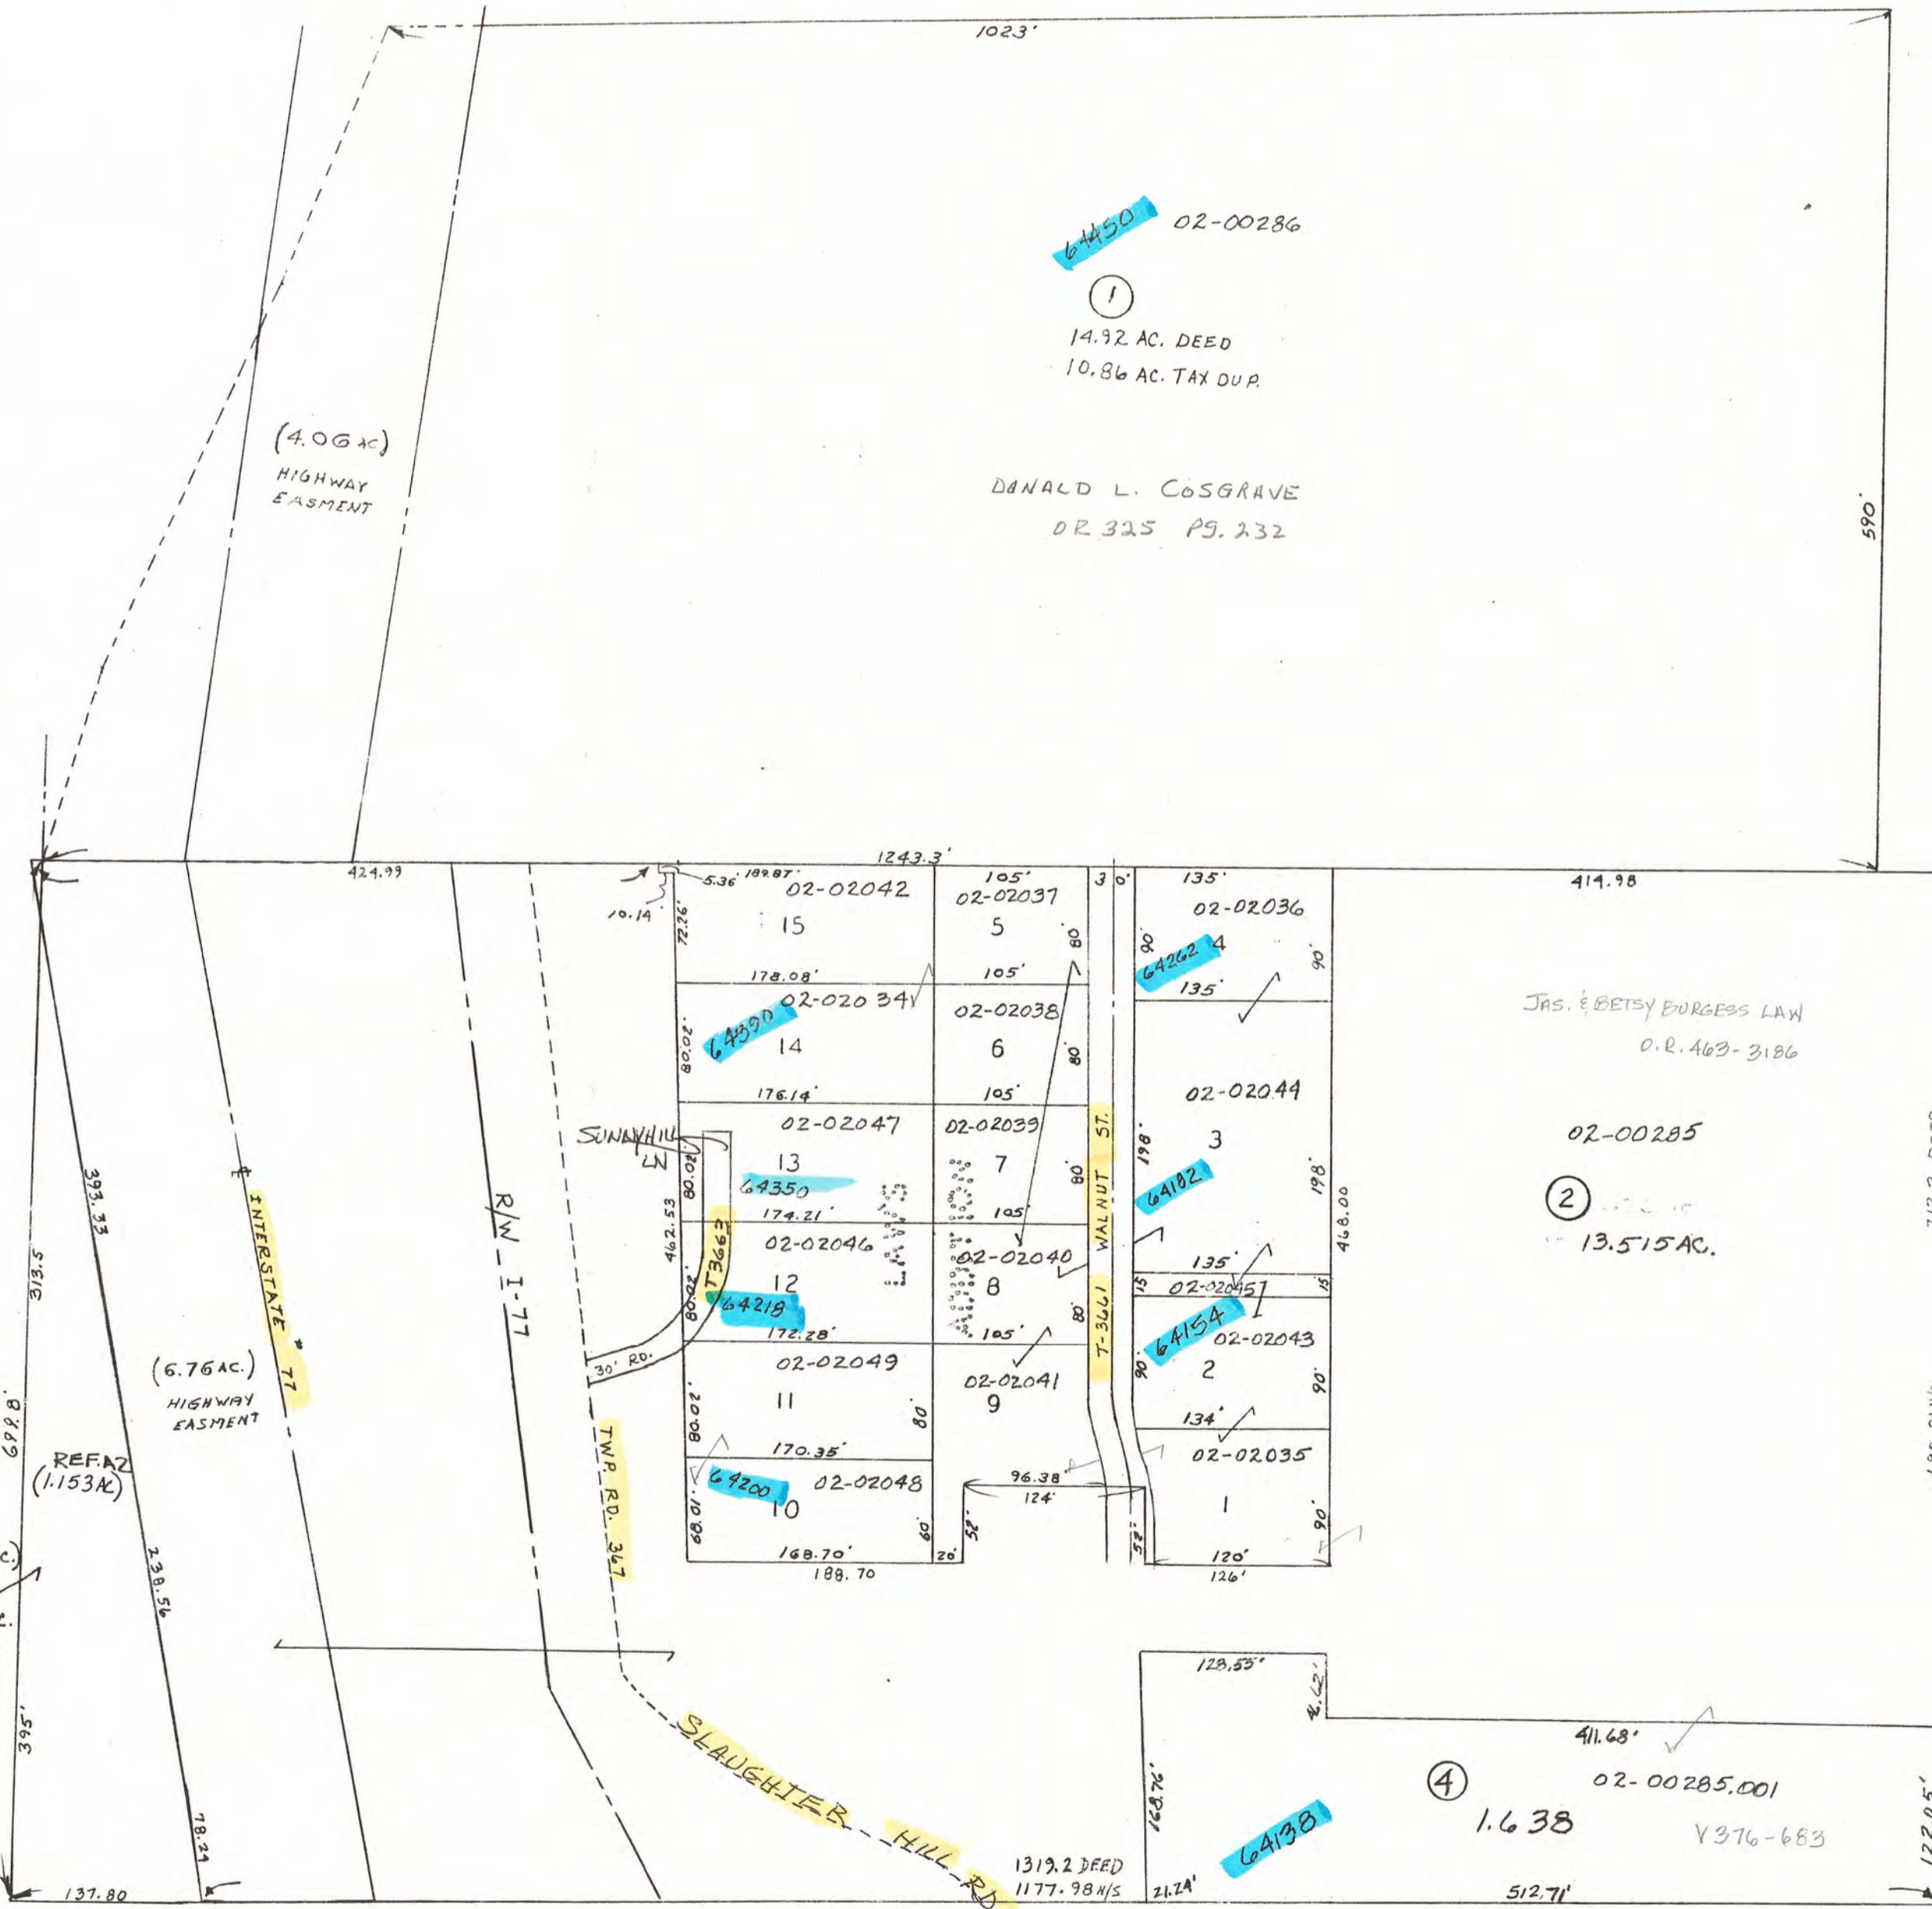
1023'

64450 02-00286

1

14.92 AC. DEED
10.86 AC. TAX DUP.

(4.06 AC)
HIGHWAY
EASMENT

DONALD L. COSGRAVE
OR 325 PG. 232

590'

1243.3'

424.99

5.36' 189.87'
10.14'

02-02042
15
72.26'

105'
02-02037
5
80

30'

135'
02-02036
90
64262 4
90'

178.08'
64390 02-020341
14
80.02'

105'
02-02038
6
80

135'

414.98

JAS. & BETSY BURGESS LAW
O.R. 463-3186

176.14'
02-02047
SUNNYHILL LN
13
64350
80.02'

105'
02-02039
7
80'

WALNUT ST.

02-02044
198'
3
64182
198'
468.00

02-00285

2
13.515 AC.

174.21'
02-02046
12
T3663
64218
80.02'
462.53

105'
02-02040
8
80'

T-3661

135'
15 02-02045 15
64154
02-02043
2
90
90'

172.28'
30' RD.

105'

393.33
313.5
INTERSTATE 77
R/W I-77

(6.76 AC.)
HIGHWAY
EASMENT

02-02049
11
80.02'
80'

02-02041
9

134'
02-02035
1
90'

REF.A2
(1.153AC)

170.35'
64200 02-02048
10
68.01'
80'

96.38
124'
52'
52'

TWP. RD. 367

168.70'
188.70
20'

120'
126'

238.56

699.8'

395'

128.55'
42.62'

SLAUGHTER HILL RD

411.68'

4
02-00285.001
1.638
V376-683

168.76'

64138

78.21

1319.2 DEED
1177.98 N/S

21.24'

512.71'

137.80

122.05'